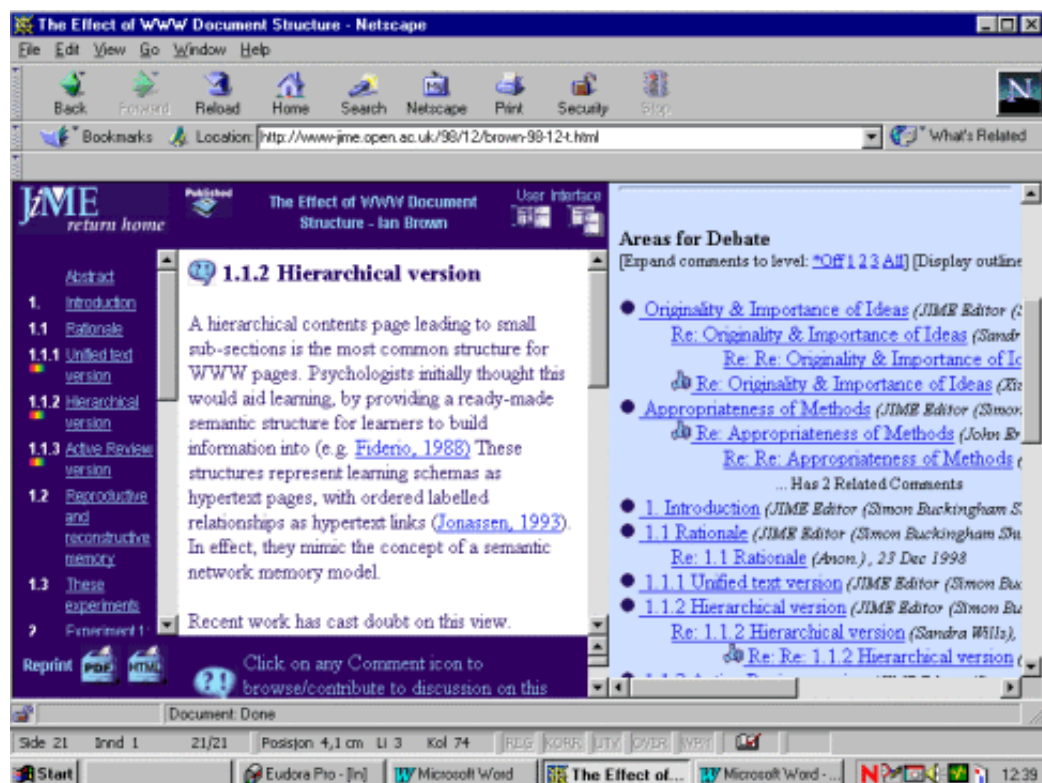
The Effect of WWW Document Structure - Netscape

File Edit View Go Window Help

Back Forward Reload Home Search Netscape Print Security Stop

Bookmarks Location: http://www-jime.open.ac.uk/98/12/brown-98-12-t.html

What's Related

JiME return home

Published

The Effect of WWW Document Structure - Ian Brown

User Interface

Abstract
1. Introduction
1.1 Rationale
1.1.1 Unified text version
1.1.2 Hierarchical version
1.1.3 Active Review version
1.2 Reproductive and reconstructive memory
1.3 These experiments
2 Experiment 1:

Reprint PDF HTML

1.1.2 Hierarchical version

A hierarchical contents page leading to small sub-sections is the most common structure for WWW pages. Psychologists initially thought this would aid learning, by providing a ready-made semantic structure for learners to build information into (e.g. Fiderio, 1988) These structures represent learning schemas as hypertext pages, with ordered labelled relationships as hypertext links (Jonassen, 1993). In effect, they mimic the concept of a semantic network memory model.

Recent work has cast doubt on this view.

Click on any Comment icon to browse/contribute to discussion on this

Areas for Debate

[Expand comments to level: *Off 1 2 3 All] [Display outline

Originality & Importance of Ideas (JIME Editor (
Re: Originality & Importance of Ideas (Sandr
Re: Re: Originality & Importance of Id
Re: Originality & Importance of Ideas (Ki
Appropriateness of Methods (JIME Editor (Simon
Re: Appropriateness of Methods (John Br
Re: Re: Appropriateness of Methods
... Has 2 Related Comments
1. Introduction (JIME Editor (Simon Buckingham S
1.1 Rationale (JIME Editor (Simon Buckingham Sh
Re: 1.1 Rationale (Anon.), 23 Dec 1998
1.1.1 Unified text version (JIME Editor (Simon Buc
1.1.2 Hierarchical version (JIME Editor (Simon Bu
Re: 1.1.2 Hierarchical version (Sandra Wills),
Re: Re: 1.1.2 Hierarchical version

Document: Done

Side 21 Innd 1 21/21 Posisjon 4,1 cm Li 3 Kol 74 REG KORR UTV OVER WPH

Start Eudora Pro - [In] Microsoft Word The Effect of... Microsoft Word - ... 12:39